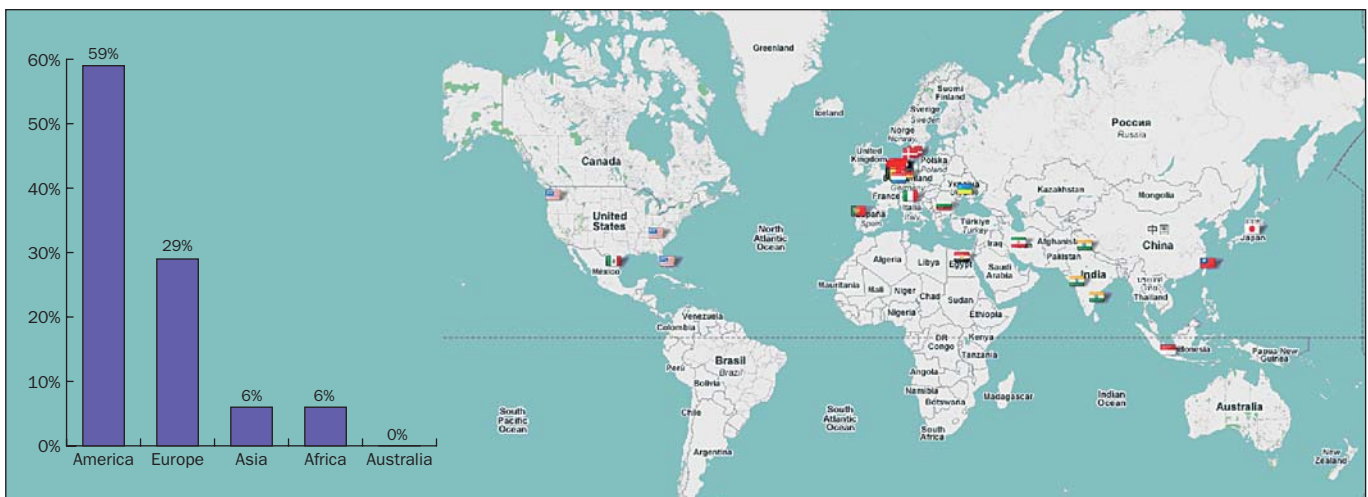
60%
50%
40%
30%
20%
10%
0%

59%
29%
6%
6%
0%

America
Europe
Asia
Africa
Australia

Greenland
Iceland
Suomi Finland
Sverige Sweden
Norge Norway
United Kingdom
Polska Poland
Ireland
Germany
France
Україна
Italia Italy
España Spain
Türkiye Turkey
Россия Russia
Kazakhstan
Mongolia
中国 China
Japan
Canada
United States
North Atlantic Ocean
México
Algeria
Libya
Egypt
Iraq
Afghanistan
Pakistan
Saudi Arabia
India
Thailand
Mauritania
Mali
Niger
Chad
Sudan
Nigeria
Ethiopia
DR Congo
Kenya
Tanzania
Angola
Namibia
Botswana
Madagascar
South Africa
Venezuela
Colombia
Brasil Brazil
Perú
Bolivia
Chile
Argentina
South Pacific Ocean
South Atlantic Ocean
Indian Ocean
Indonesia
Papua New Guinea
Australia
New Zealand